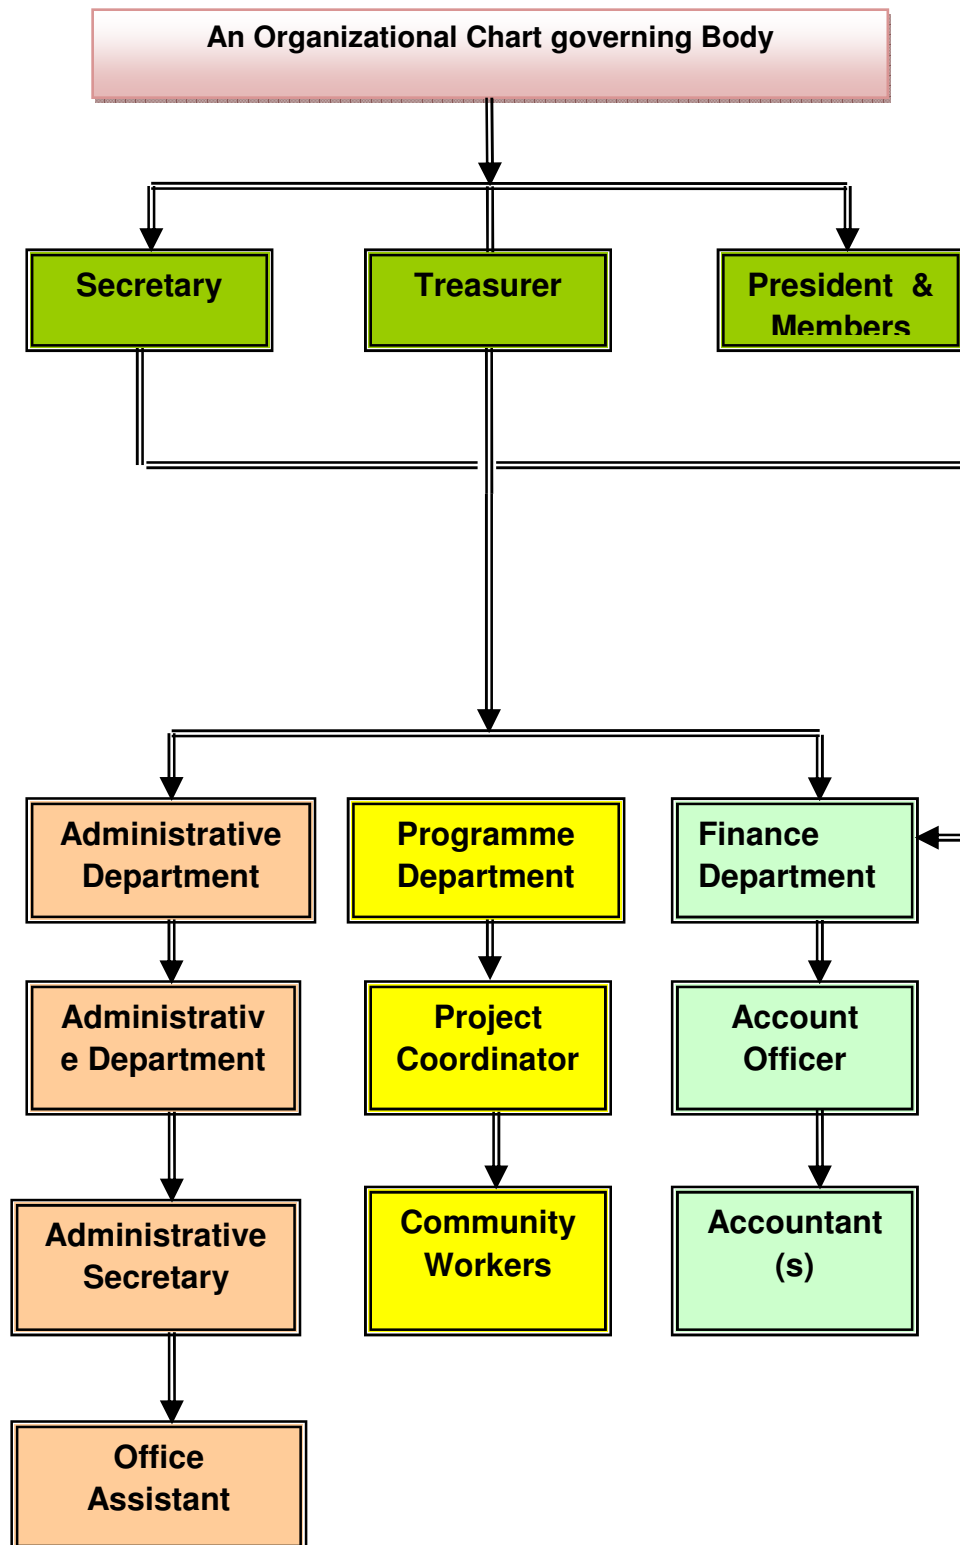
An Organizational Chart governing Body

Secretary

Treasurer

President & Members

Administrative Department

Programme Department

Finance Department

Administrative Department

Project Coordinator

Account Officer

Administrative Secretary

Community Workers

Accountant (s)

Office Assistant